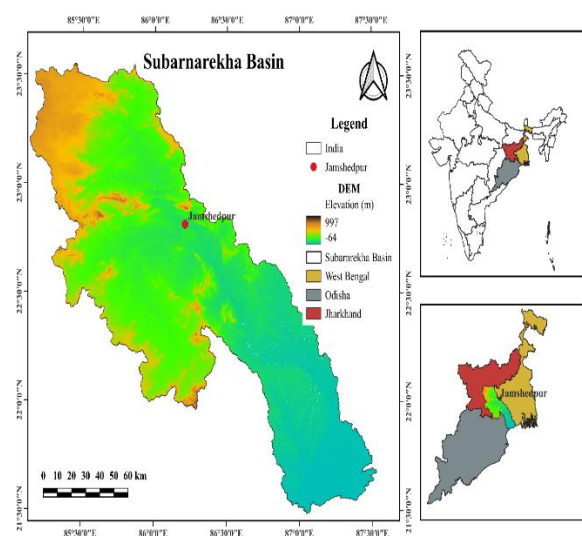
85°30'0"E 86°0'0"E 86°30'0"E 87°0'0"E 87°30'0"E

Subarnarekha Basin

23°30'0"N 23°0'0"N 22°30'0"N 22°0'0"N 21°30'0"N

Legend

India

Jamshedpur

DEM

Elevation (m)

997

-64

Subarnarekha Basin

West Bengal

Odisha

Jharkhand

Jamshedpur

0 10 20 30 40 50 60 km

85°30'0"E 86°0'0"E 86°30'0"E 87°0'0"E 87°30'0"E

23°30'0"N 23°0'0"N 22°30'0"N 22°0'0"N 21°30'0"N

Jamshedpur